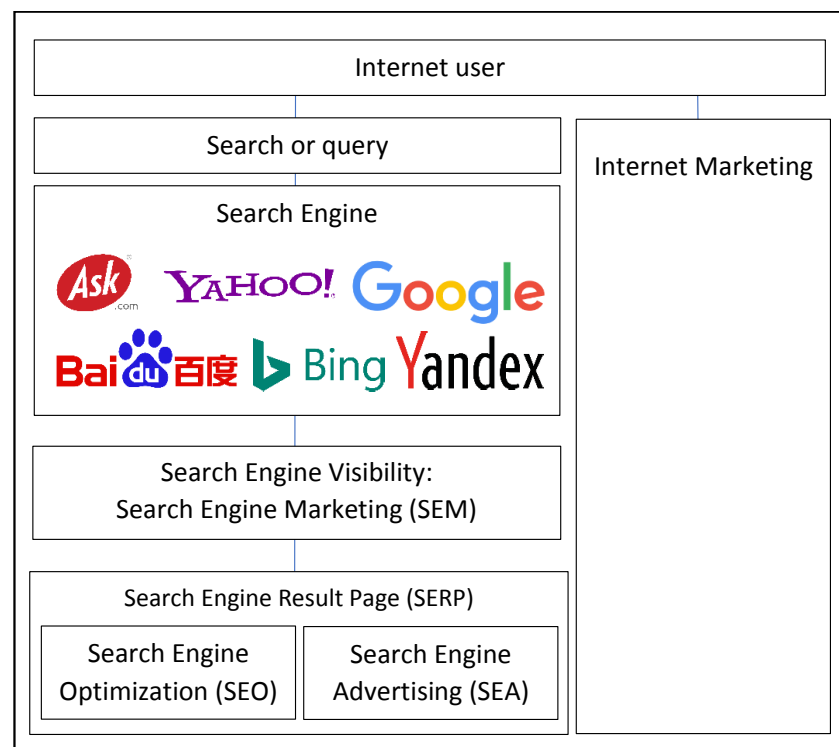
Internet user

Search or query

Internet Marketing

Search Engine

Ask .com YAHOO! Google

Bai du 百度 Bing Yandex

Search Engine Visibility: Search Engine Marketing (SEM)

Search Engine Result Page (SERP)

Search Engine Optimization (SEO)

Search Engine Advertising (SEA)